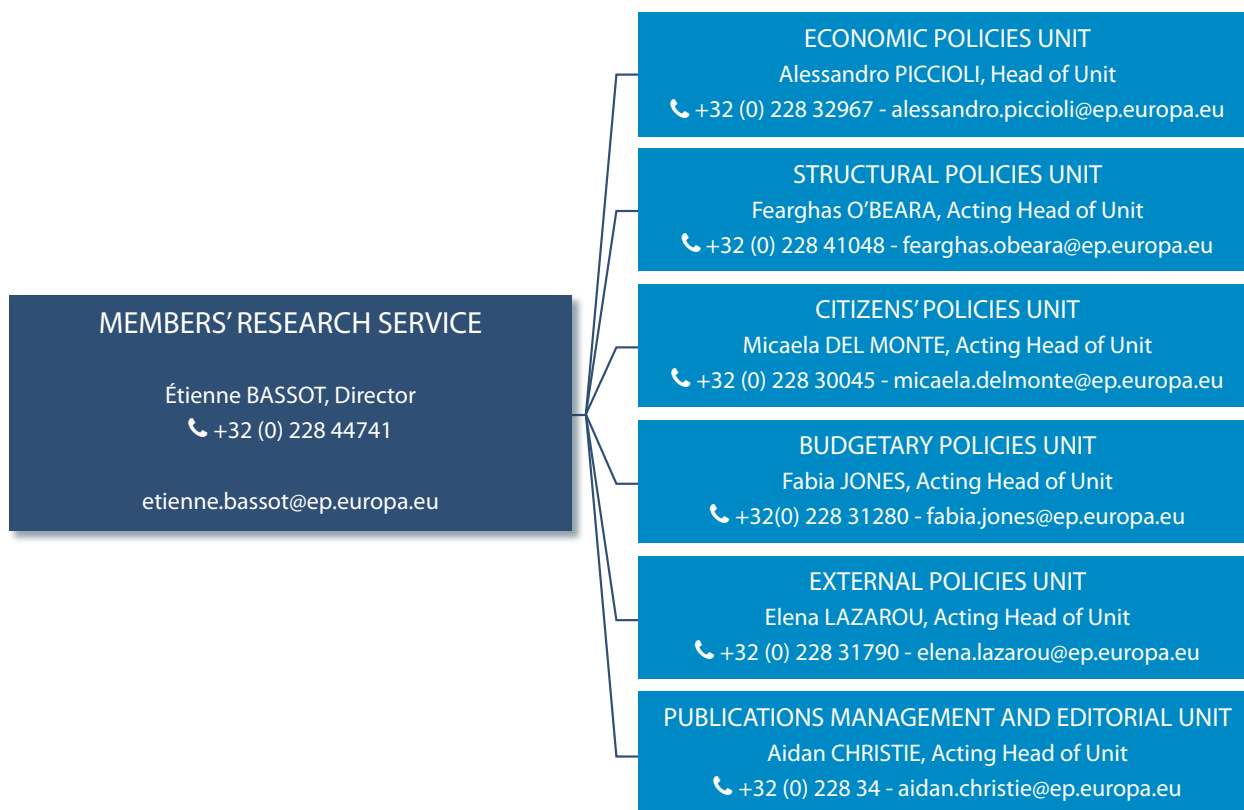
MEMBERS' RESEARCH SERVICE

Étienne BASSOT, Director
+32 (0) 228 44741

etienne.bassot@ep.europa.eu

ECONOMIC POLICIES UNIT
Alessandro PICCIOLI, Head of Unit
+32 (0) 228 32967 - alessandro.piccioli@ep.europa.eu

STRUCTURAL POLICIES UNIT
Fearghas O'BEARA, Acting Head of Unit
+32 (0) 228 41048 - fearghas.obeara@ep.europa.eu

CITIZENS' POLICIES UNIT
Micaela DEL MONTE, Acting Head of Unit
+32 (0) 228 30045 - micaela.delmonte@ep.europa.eu

BUDGETARY POLICIES UNIT
Fabia JONES, Acting Head of Unit
+32(0) 228 31280 - fabia.jones@ep.europa.eu

EXTERNAL POLICIES UNIT
Elena LAZAROU, Acting Head of Unit
+32 (0) 228 31790 - elena.lazarou@ep.europa.eu

PUBLICATIONS MANAGEMENT AND EDITORIAL UNIT
Aidan CHRISTIE, Acting Head of Unit
+32 (0) 228 34 - aidan.christie@ep.europa.eu